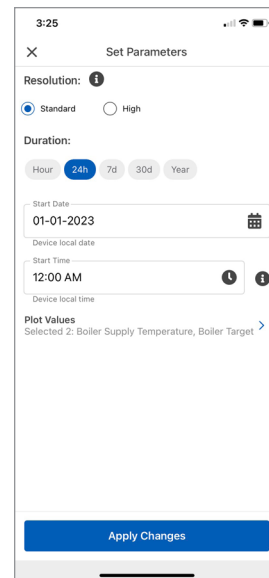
3:25

Set Parameters

Resolution:

Standard High

Duration:

Hour 24h 7d 30d Year

Start Date
01-01-2023
Device local date

Start Time
12:00 AM
Device local time

Plot Values
Selected 2: Boiler Supply Temperature, Boiler Target

Apply Changes